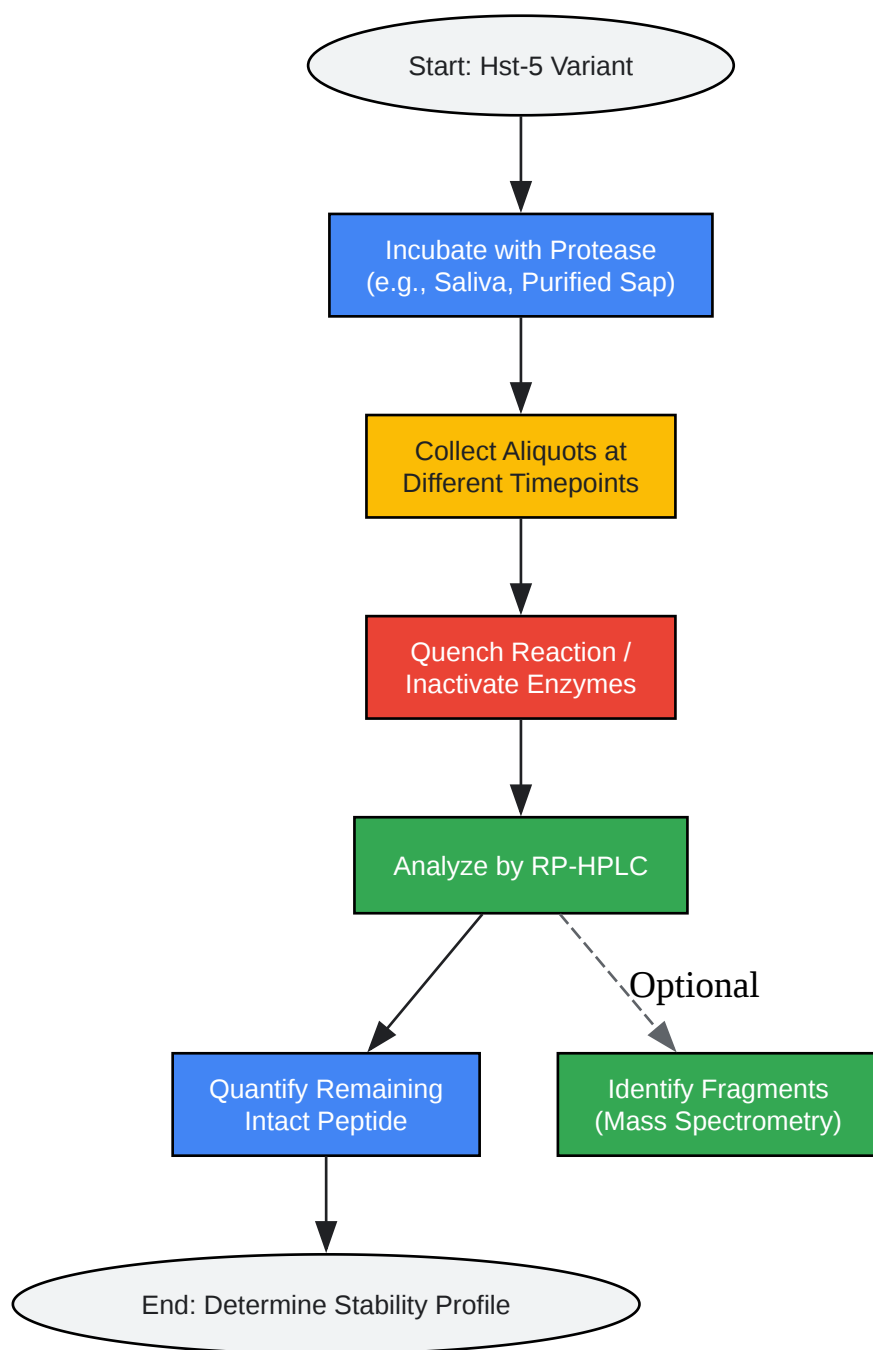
Start: Hst-5 Variant

Incubate with Protease (e.g., Saliva, Purified Sap)

Collect Aliquots at Different Timepoints

Quench Reaction / Inactivate Enzymes

Analyze by RP-HPLC

Optional

Quantify Remaining Intact Peptide

Identify Fragments (Mass Spectrometry)

End: Determine Stability Profile